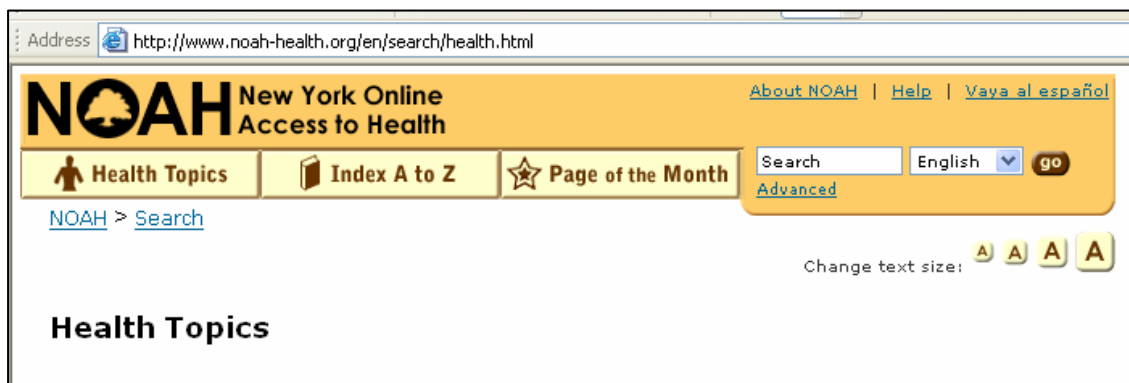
Address http://www.noah-health.org/en/search/health.html

NOAH New York Online Access to Health

About NOAH | Help | Vaya al español

Health Topics | Index A to Z | Page of the Month

Search English go
Advanced

NOAH > Search

Change text size: A A A A

Health Topics